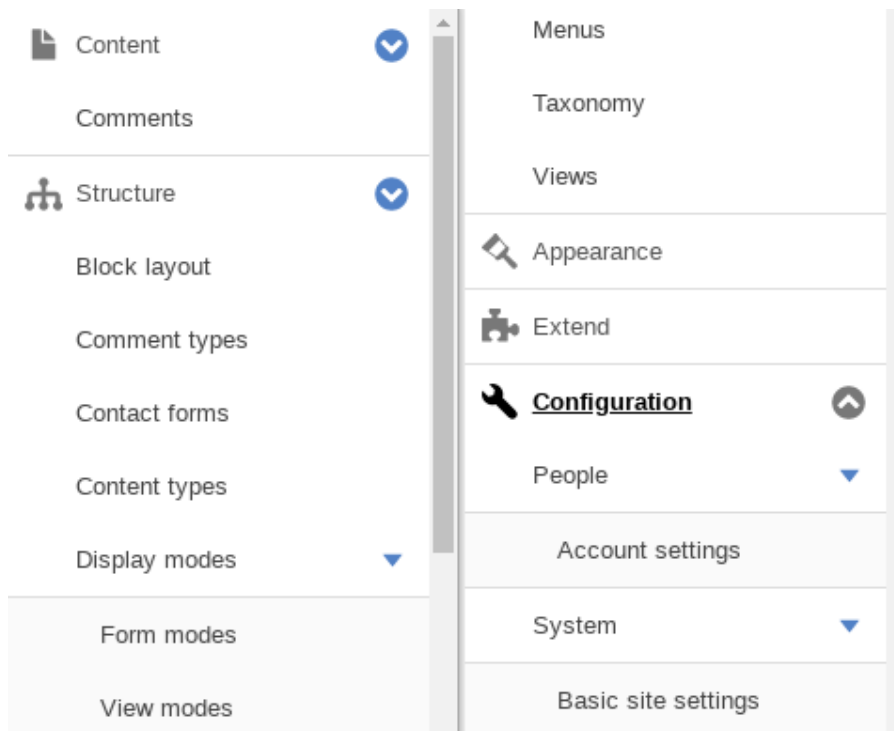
Content

Comments

Structure

Block layout

Comment types

Contact forms

Content types

Display modes

Form modes

View modes

Menus

Taxonomy

Views

Appearance

Extend

Configuration

People

Account settings

System

Basic site settings